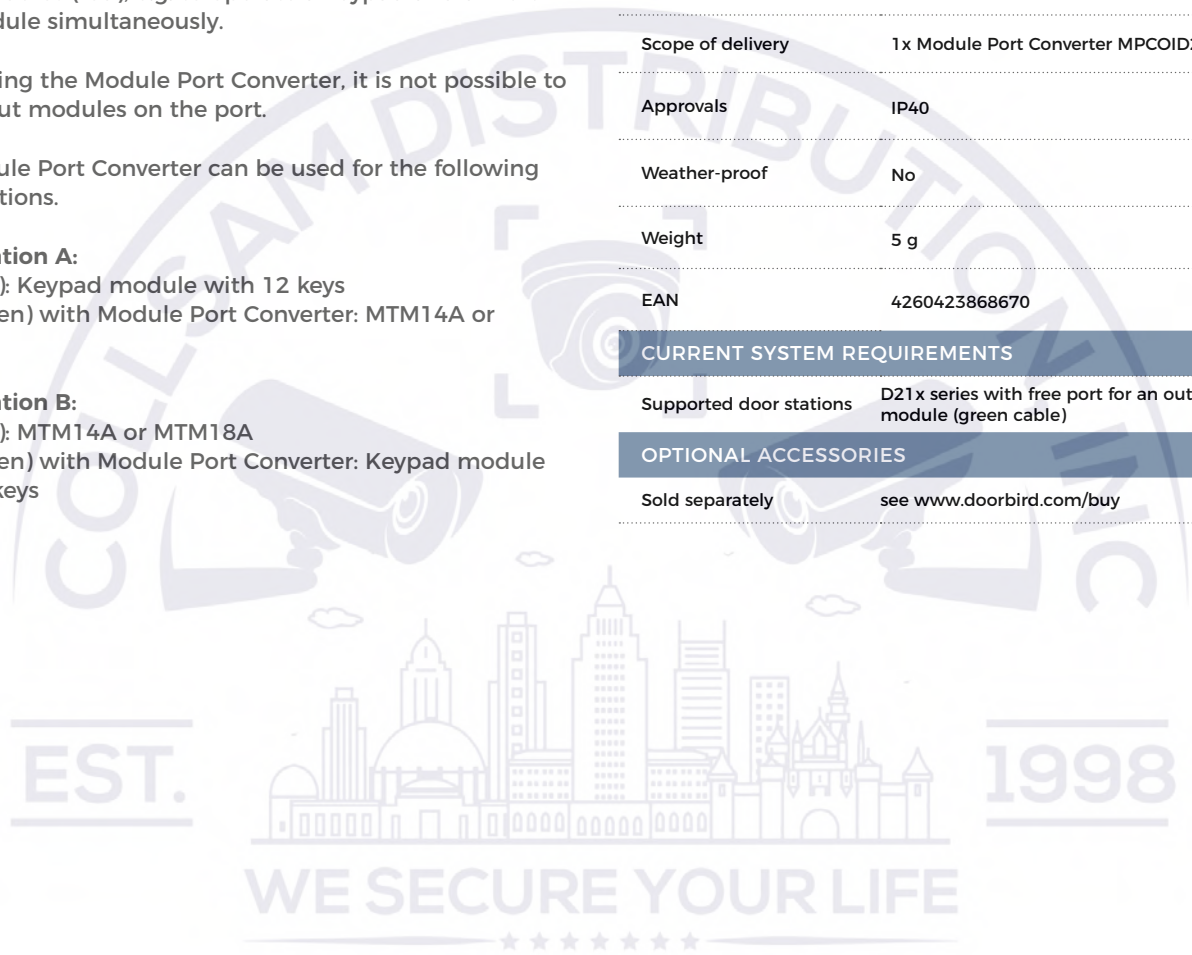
dule simultaneously.

ing the Module Port Converter, it is not possible to ut modules on the port.

ule Port Converter can be used for the following tions.

ation A:
): Keypad module with 12 keys
en) with Module Port Converter: MTM14A or

ation B:
): MTM14A or MTM18A
en) with Module Port Converter: Keypad module keys

| | |
|---|---|
| Scope of delivery | 1x Module Port Converter MPCOID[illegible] |
| Approvals | IP40 |
| Weather-proof | No |
| Weight | 5 g |
| EAN | 4260423868670 |

CURRENT SYSTEM REQUIREMENTS

| | |
|---|---|
| Supported door stations | D21x series with free port for an out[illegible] module (green cable) |

OPTIONAL ACCESSORIES

| | |
|---|---|
| Sold separately | see www.doorbird.com/buy |

COLSAMDISTRIBUTIONINC

EST. 1998

WE SECURE YOUR LIFE